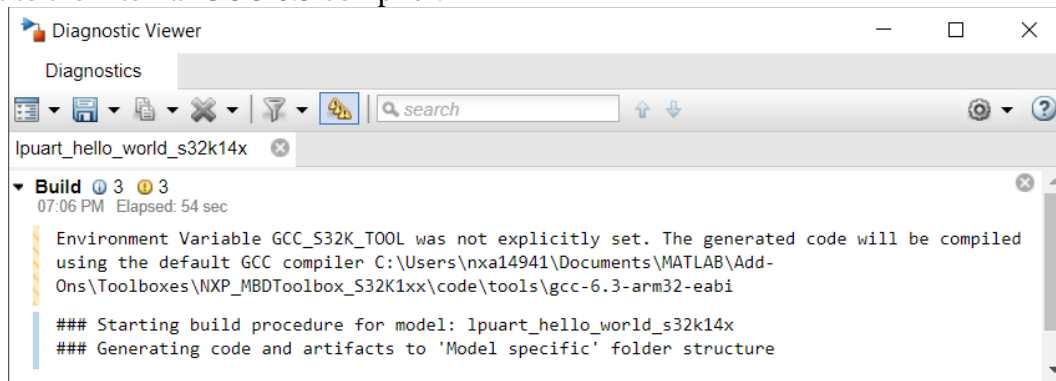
Diagnostic Viewer

Diagnostics

search

lpuart_hello_world_s32k14x

Build 3 3
07:06 PM Elapsed: 54 sec

Environment Variable GCC_S32K_TOOL was not explicitly set. The generated code will be compiled using the default GCC compiler C:\Users\nxa14941\Documents\MATLAB\Add-Ons\Toolboxes\NXP_MBDToolbox_S32K1xx\code\tools\gcc-6.3-arm32-eabi

### Starting build procedure for model: lpuart_hello_world_s32k14x
### Generating code and artifacts to 'Model specific' folder structure